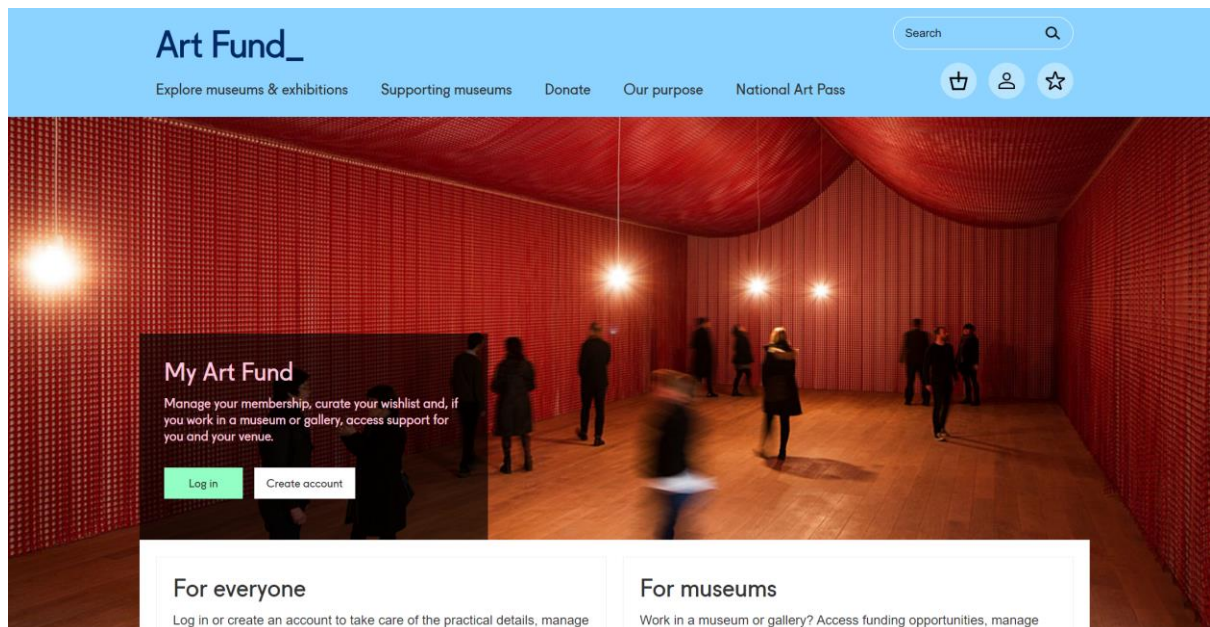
Art Fund_

Search

Explore museums & exhibitions Supporting museums Donate Our purpose National Art Pass

My Art Fund

Manage your membership, curate your wishlist and, if you work in a museum or gallery, access support for you and your venue.

Log in Create account

For everyone

Log in or create an account to take care of the practical details, manage

For museums

Work in a museum or gallery? Access funding opportunities, manage